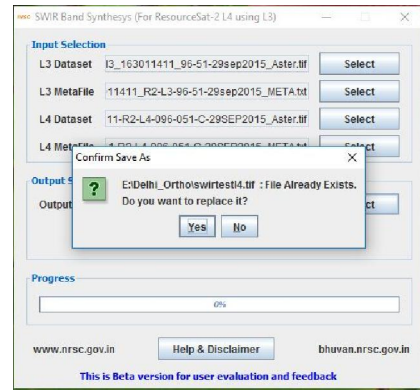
nrsc SWIR Band Synthesys (For ResourceSat-2 L4 using L3)

Input Selection

L3 Dataset | l3_163011411_96-51-29sep2015_Aster.tif | Select

L3 MetaFile | 11411_R2-L3-96-51-29sep2015_META.txt | Select

L4 Dataset | 11-R2-L4-096-051-C-29SEP2015_Aster.tif | Select

L4 MetaFile | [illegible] | Select

Output S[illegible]

Output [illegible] | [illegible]ct

Confirm Save As

E:\Delhi_Ortho\swirtest\l4.tif : File Already Exists.
Do you want to replace it?

Yes No

Progress

0%

www.nrsc.gov.in | Help & Disclaimer | bhuvan.nrsc.gov.in

This is Beta version for user evaluation and feedback